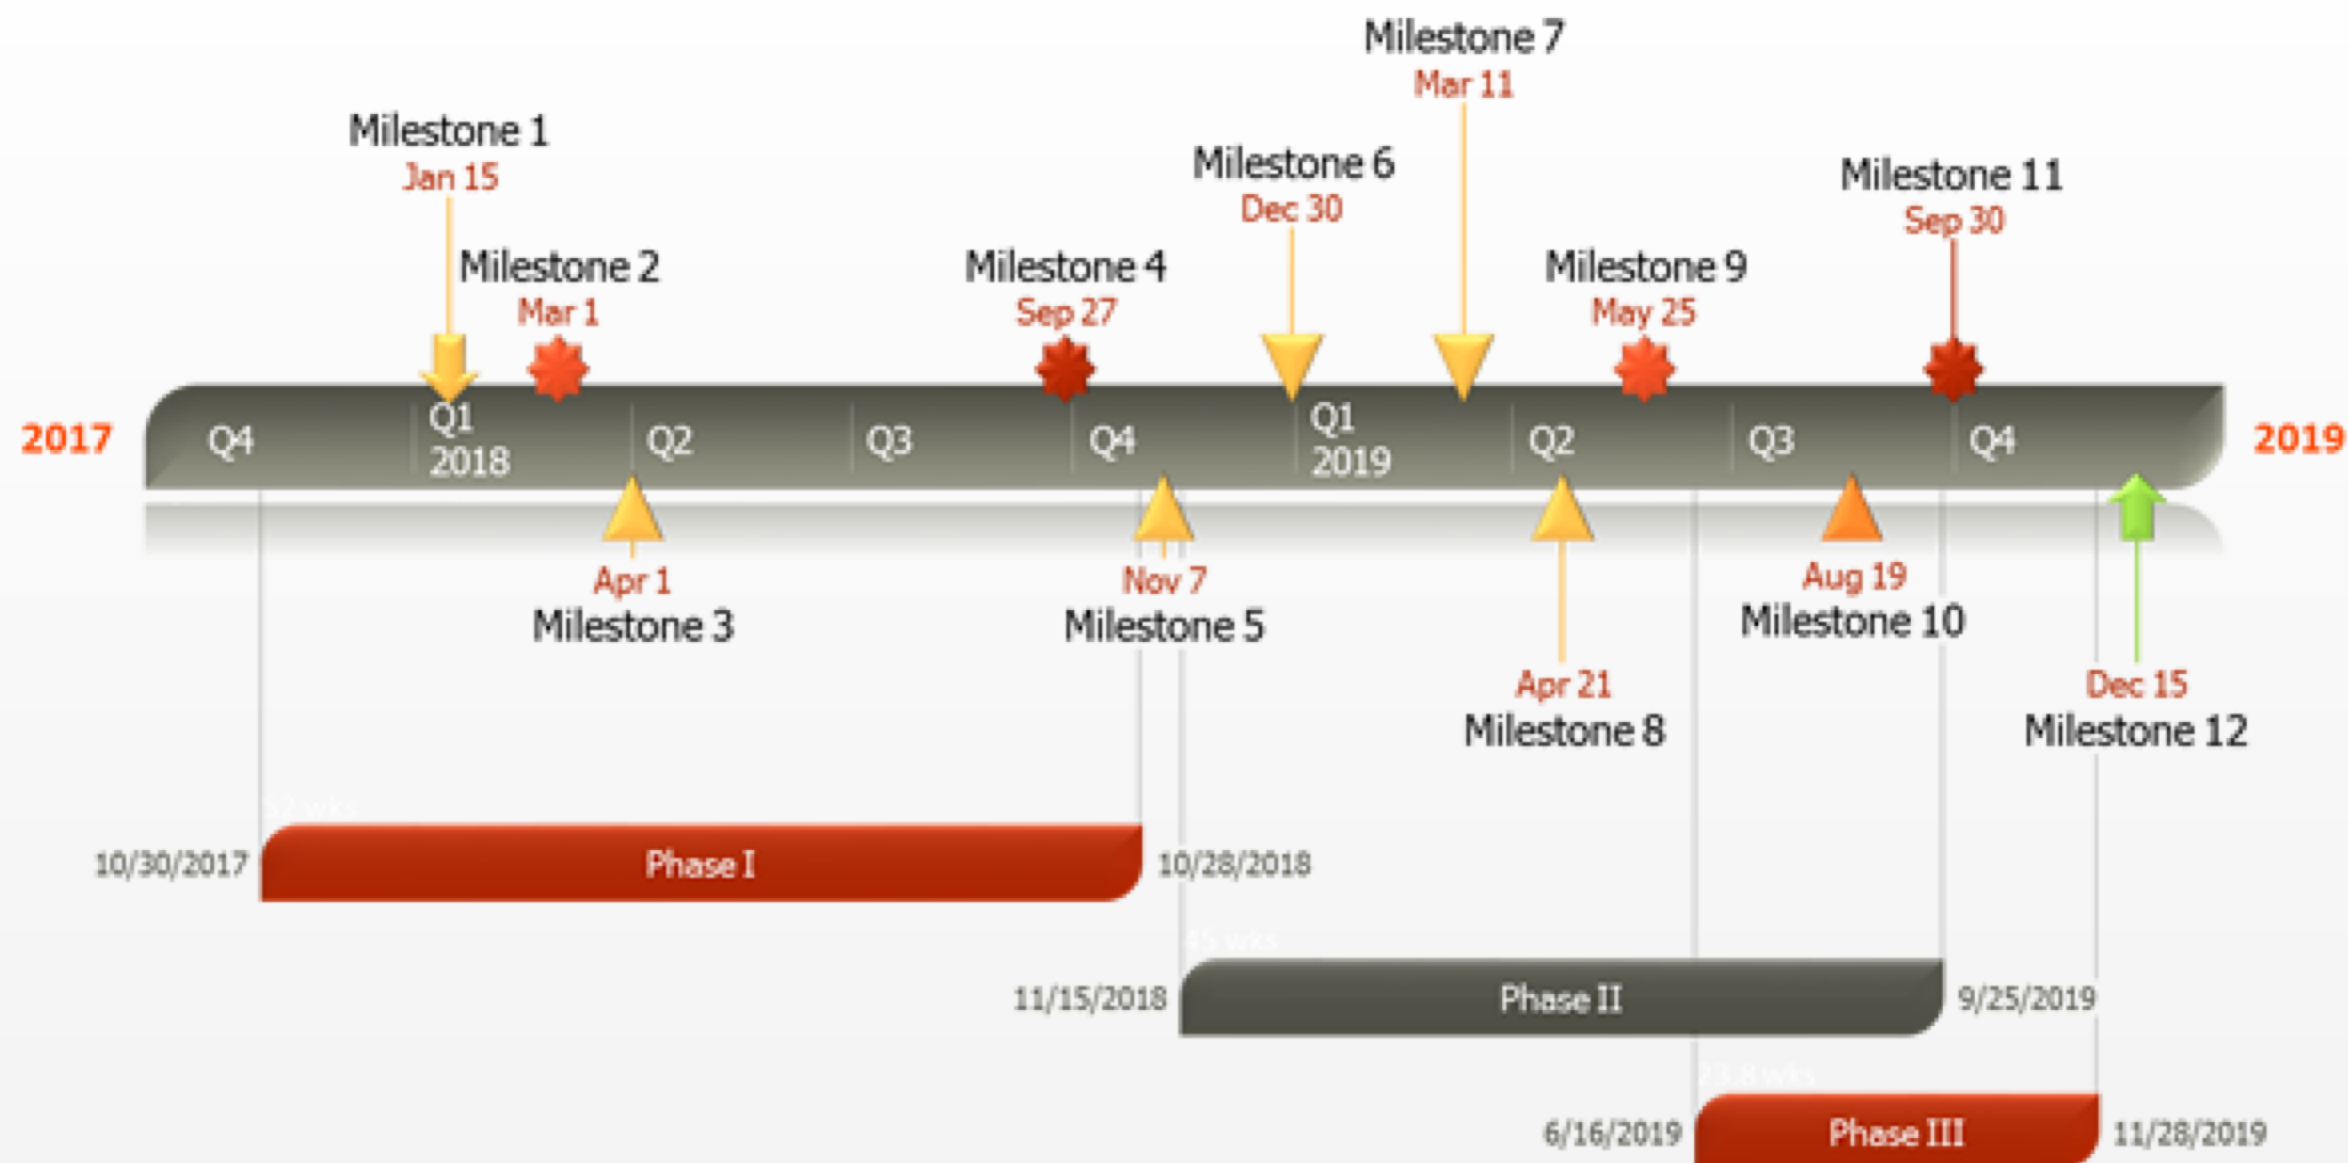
Milestone 7
Mar 11

Milestone 1
Jan 15

Milestone 6
Dec 30

Milestone 11
Sep 30

Milestone 2
Mar 1

Milestone 4
Sep 27

Milestone 9
May 25

2017

Q4

Q1
2018

Q2

Q3

Q4

Q1
2019

Q2

Q3

Q4

2019

Apr 1
Milestone 3

Nov 7
Milestone 5

Aug 19
Milestone 10

Apr 21
Milestone 8

Dec 15
Milestone 12

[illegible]

10/30/2017

Phase I

10/28/2018

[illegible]

11/15/2018

Phase II

9/25/2019

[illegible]

6/16/2019

Phase III

11/28/2019